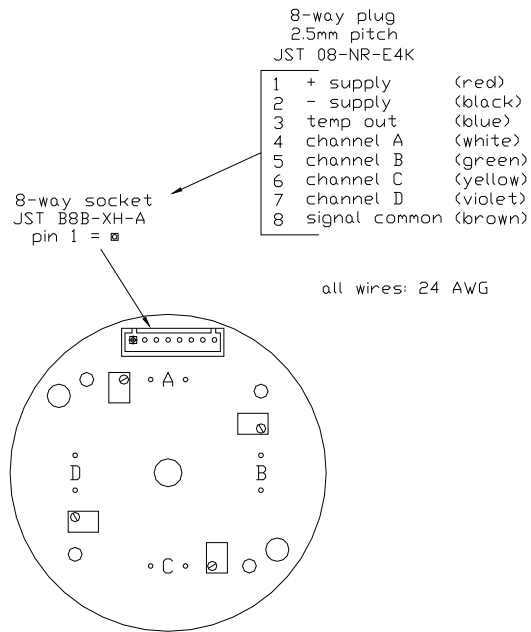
8-way plug
2.5mm pitch
JST 08-NR-E4K

| | | |
|---|---|---|
| 1 | + supply | (red) |
| 2 | - supply | (black) |
| 3 | temp out | (blue) |
| 4 | channel A | (white) |
| 5 | channel B | (green) |
| 6 | channel C | (yellow) |
| 7 | channel D | (violet) |
| 8 | signal common | (brown) |

8-way socket
JST B8B-XH-A
pin 1 = ⊠

all wires: 24 AWG

A

D

B

C